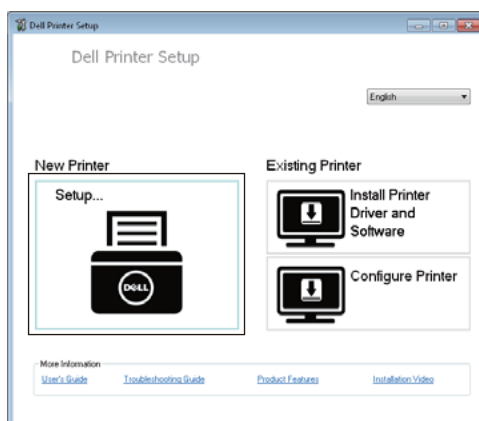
Dell Printer Setup

Dell Printer Setup

English

New Printer

Setup...

DELL

Existing Printer

Install Printer Driver and Software

Configure Printer

More Information

User's Guide

Troubleshooting Guide

Product Features

Installation Video